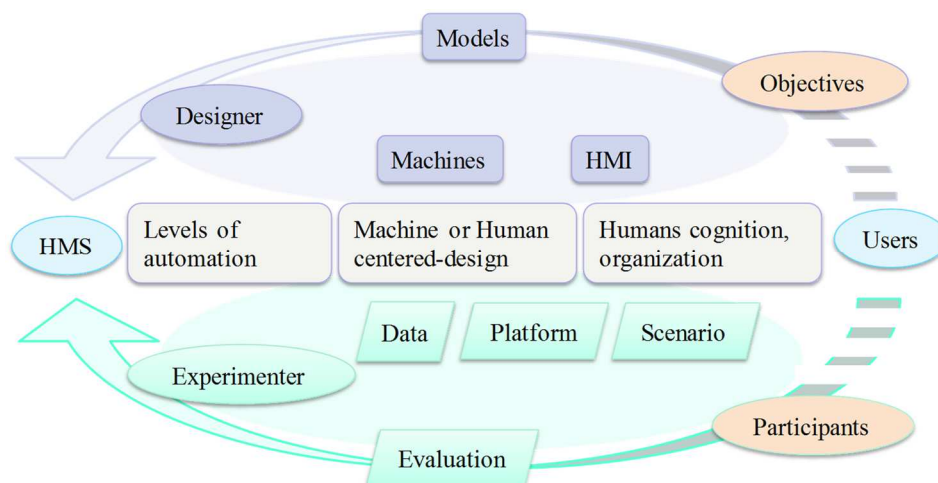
Models

Objectives

Designer

Machines

HMI

HMS

Levels of automation

Machine or Human centered-design

Humans cognition, organization

Users

Data

Platform

Scenario

Experimenter

Participants

Evaluation